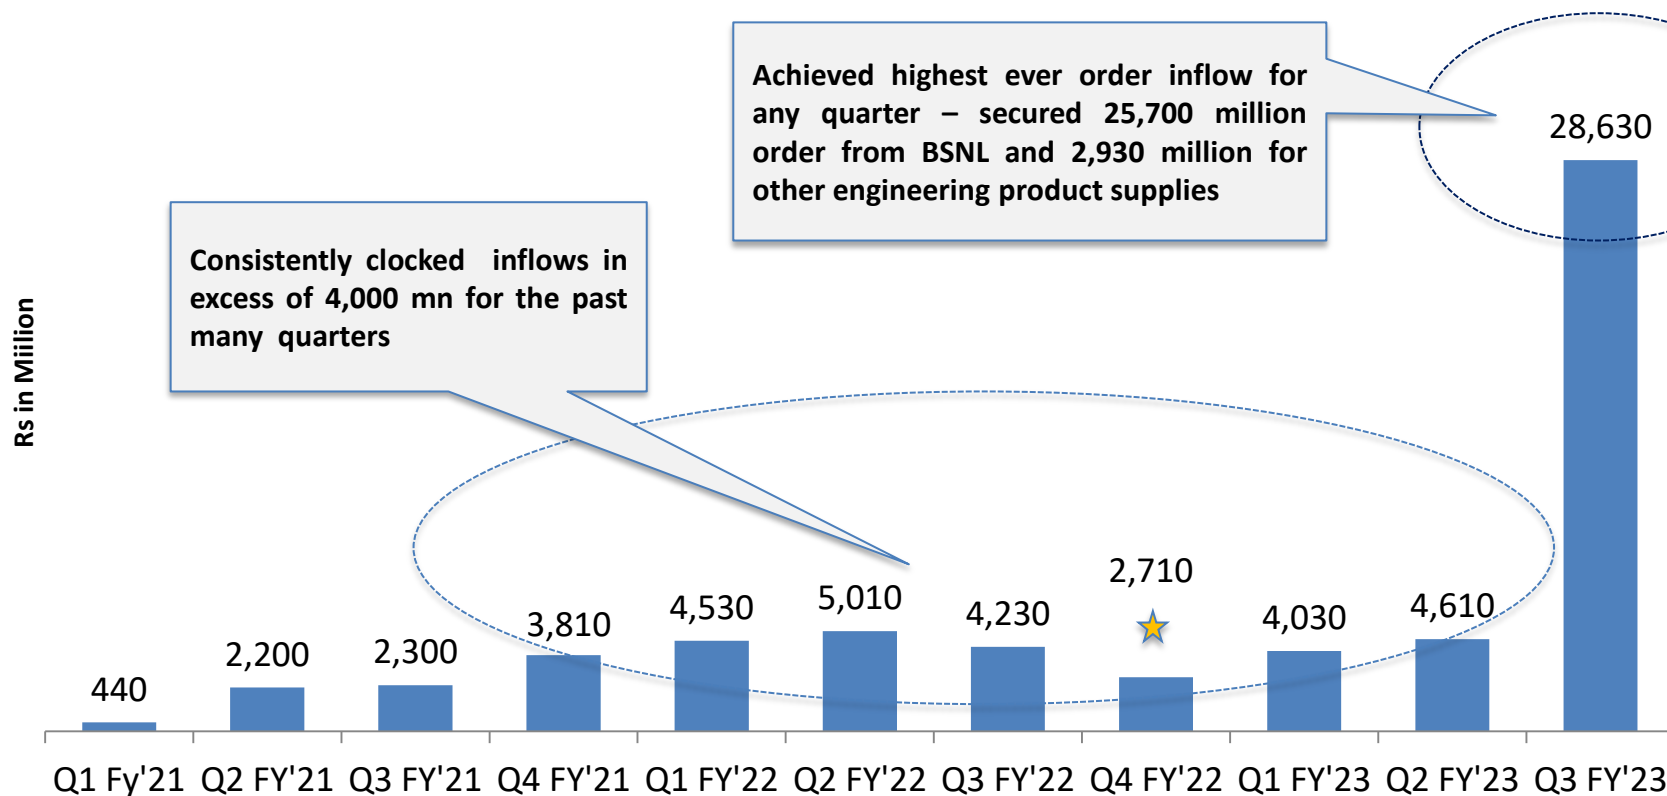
Achieved highest ever order inflow for any quarter – secured 25,700 million order from BSNL and 2,930 million for other engineering product supplies

Consistently clocked inflows in excess of 4,000 mn for the past many quarters

Rs in Million

440
2,200
2,300
3,810
4,530
5,010
4,230
2,710
4,030
4,610
28,630

Q1 Fy'21 Q2 FY'21 Q3 FY'21 Q4 FY'21 Q1 FY'22 Q2 FY'22 Q3 FY'22 Q4 FY'22 Q1 FY'23 Q2 FY'23 Q3 FY'23